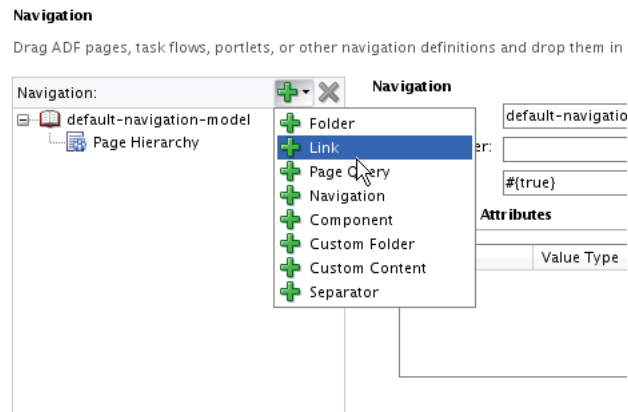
Navigation

Drag ADF pages, task flows, portlets, or other navigation definitions and drop them in

Navigation:

default-navigation-model

Page Hierarchy

Folder
Link
Page Query
Navigation
Component
Custom Folder
Custom Content
Separator

Navigation

default-navigatio

er:

#{true}

Attributes

Value Type